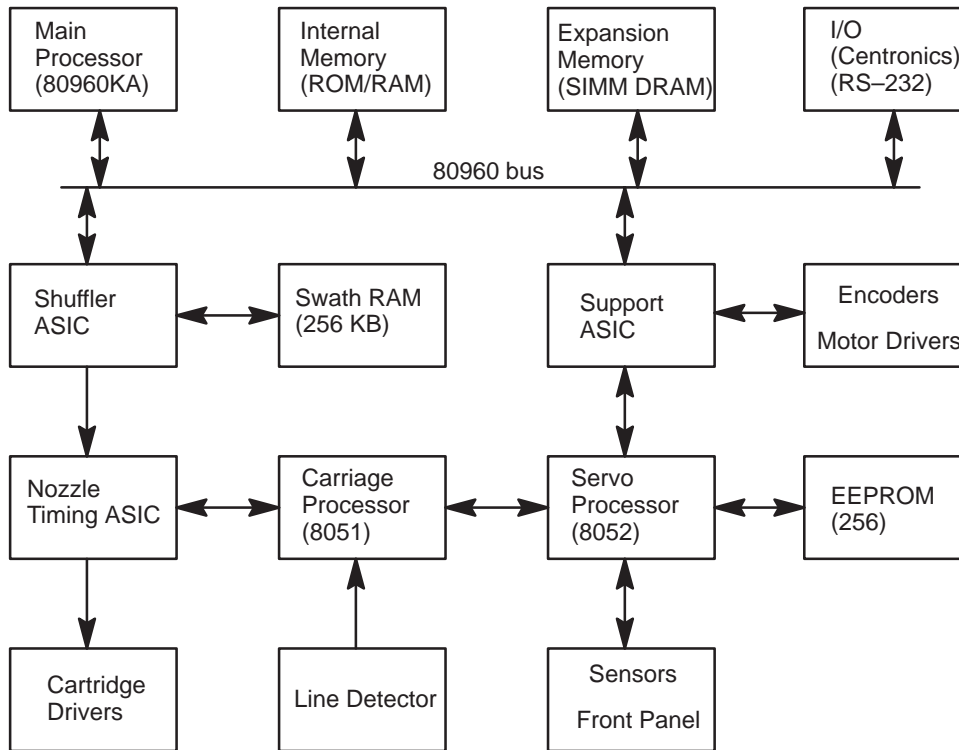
Main Processor (80960KA)

Internal Memory (ROM/RAM)

Expansion Memory (SIMM DRAM)

I/O (Centronics) (RS–232)

80960 bus

Shuffler ASIC

Swath RAM (256 KB)

Support ASIC

Encoders

Motor Drivers

Nozzle Timing ASIC

Carriage Processor (8051)

Servo Processor (8052)

EEPROM (256)

Cartridge Drivers

Line Detector

Sensors

Front Panel